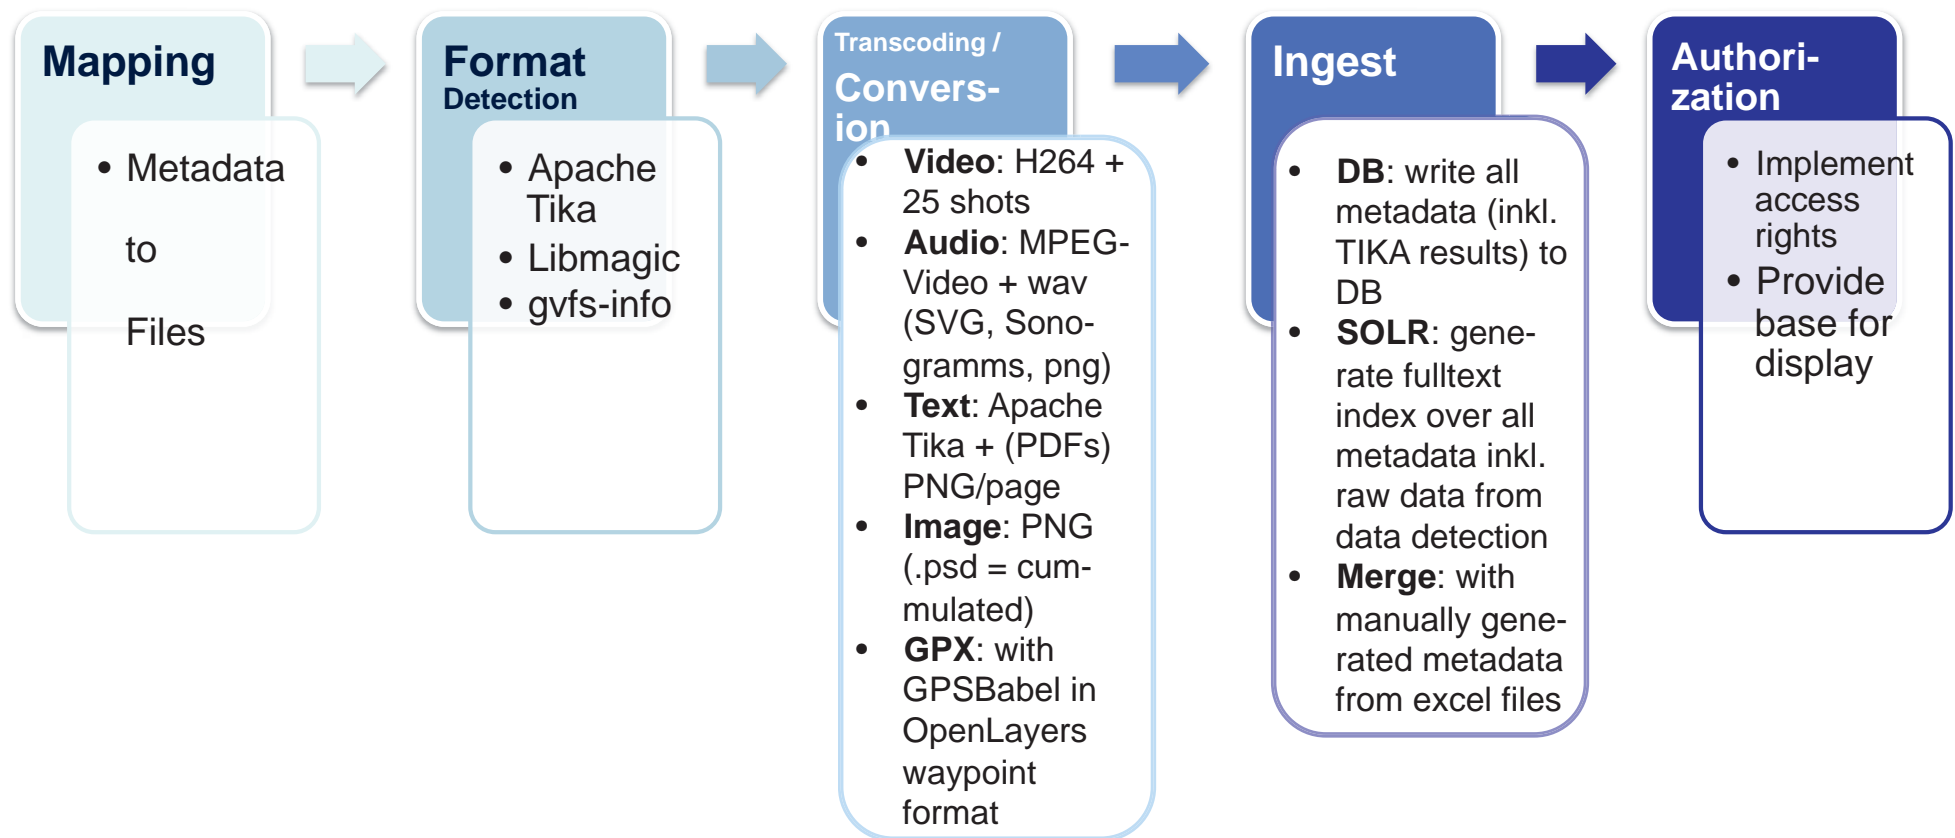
Mapping

- Metadata to Files

Format
Detection

- Apache Tika
- Libmagic
- gvfs-info

Transcoding /
Conversion

- **Video**: H264 + 25 shots
- **Audio**: MPEG-Video + wav (SVG, Sonogramms, png)
- **Text**: Apache Tika + (PDFs) PNG/page
- **Image**: PNG (.psd = cummulated)
- **GPX**: with GPSBabel in OpenLayers waypoint format

Ingest

- **DB**: write all metadata (inkl. TIKA results) to DB
- **SOLR**: generate fulltext index over all metadata inkl. raw data from data detection
- **Merge**: with manually generated metadata from excel files

Authorization

- Implement access rights
- Provide base for display